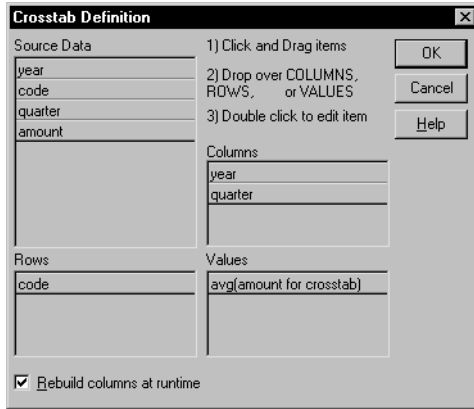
Crosstab Definition

Source Data
year
code
quarter
amount

1) Click and Drag items

2) Drop over COLUMNS, ROWS, or VALUES

3) Double click to edit item

OK
Cancel
Help

Columns
year
quarter

Rows
code

Values
avg(amount for crosstab)

Rebuild columns at runtime